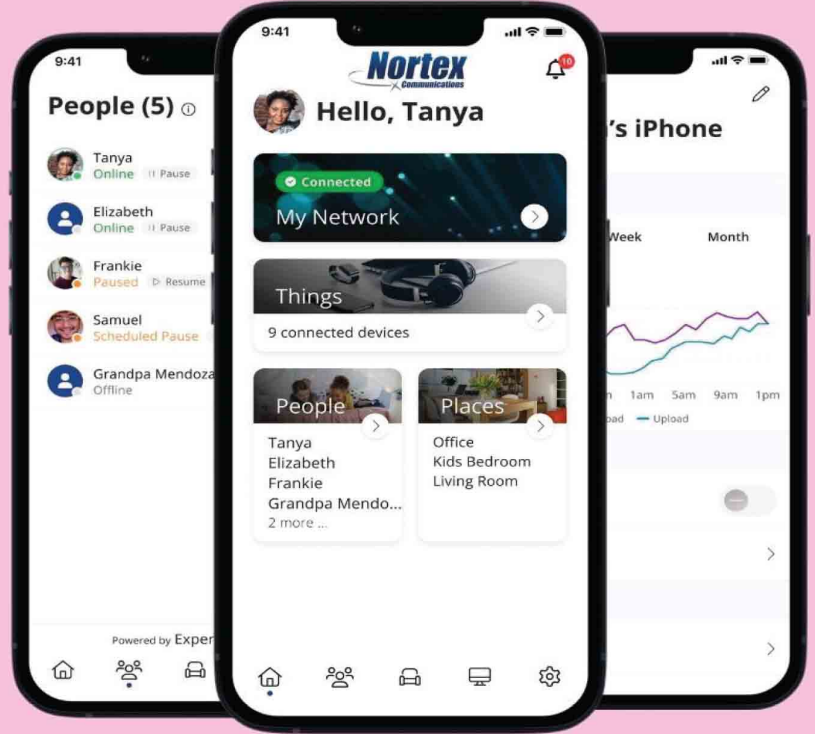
9:41

People (5) ⓘ

Tanya
Online
Pause

Elizabeth
Online
Pause

Frankie
Paused
Resume

Samuel
Scheduled Pause

Grandpa Mendoza
Offline

Powered by Exper

9:41

Nortex
Communications

10

Hello, Tanya

Connected
My Network

Things
9 connected devices

People
Tanya
Elizabeth
Frankie
Grandpa Mendo...
2 more ...

Places
Office
Kids Bedroom
Living Room

's iPhone

Week
Month

1am
5am
9am
1pm

oad
Upload